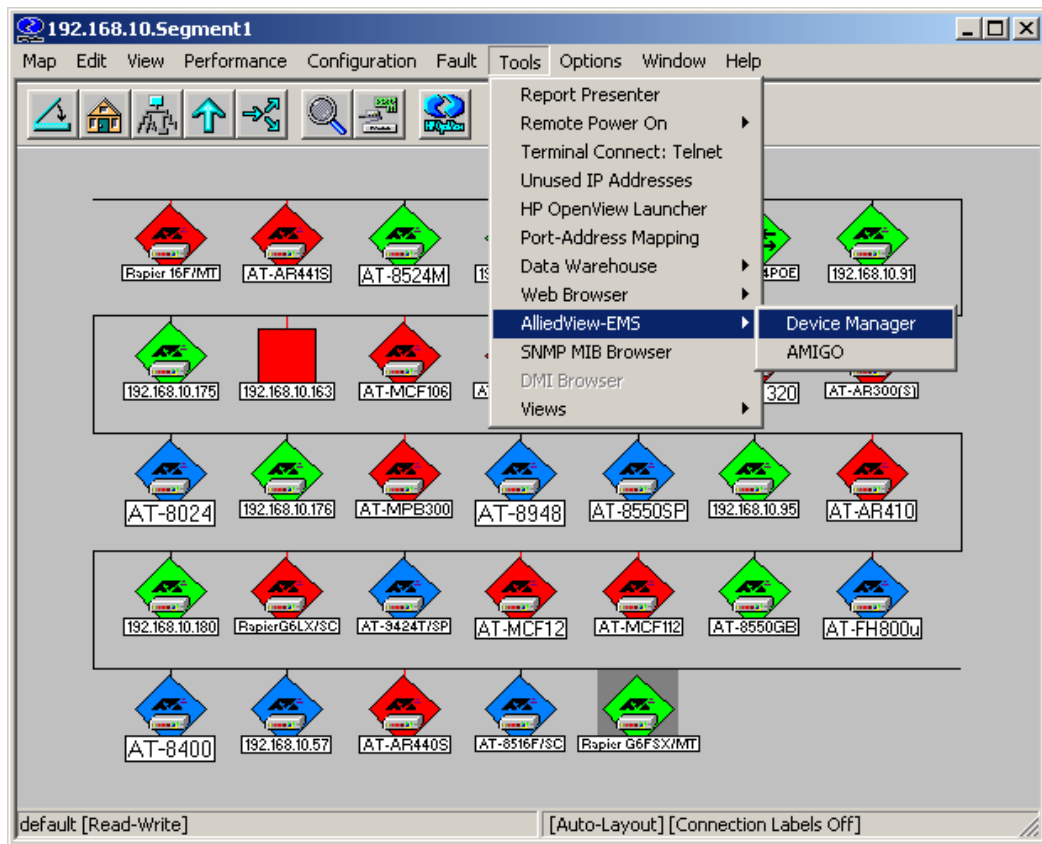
192.168.10.Segment1

Map Edit View Performance Configuration Fault Tools Options Window Help

Report Presenter
Remote Power On
Terminal Connect: Telnet
Unused IP Addresses
HP OpenView Launcher
Port-Address Mapping
Data Warehouse
Web Browser
AlliedView-EMS
SNMP MIB Browser
DMI Browser
Views

Device Manager
AMIGO

Rapier 16F/MT
AT-AR441S
AT-8524M
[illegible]
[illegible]4POE
192.168.10.91

192.168.10.175
192.168.10.163
AT-MCF106
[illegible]
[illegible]320
AT-AR300(S)

AT-8024
192.168.10.176
AT-MPB300
AT-8948
AT-8550SP
192.168.10.95
AT-AR410

192.168.10.180
RapierG6LX/SC
AT-8424T/SP
AT-MCF12
AT-MCF112
AT-8550GB
AT-FH800u

AT-8400
192.168.10.57
AT-AR440S
AT-8516F/SC
Rapier G6FSX/MT

default [Read-Write]
[Auto-Layout] [Connection Labels Off]